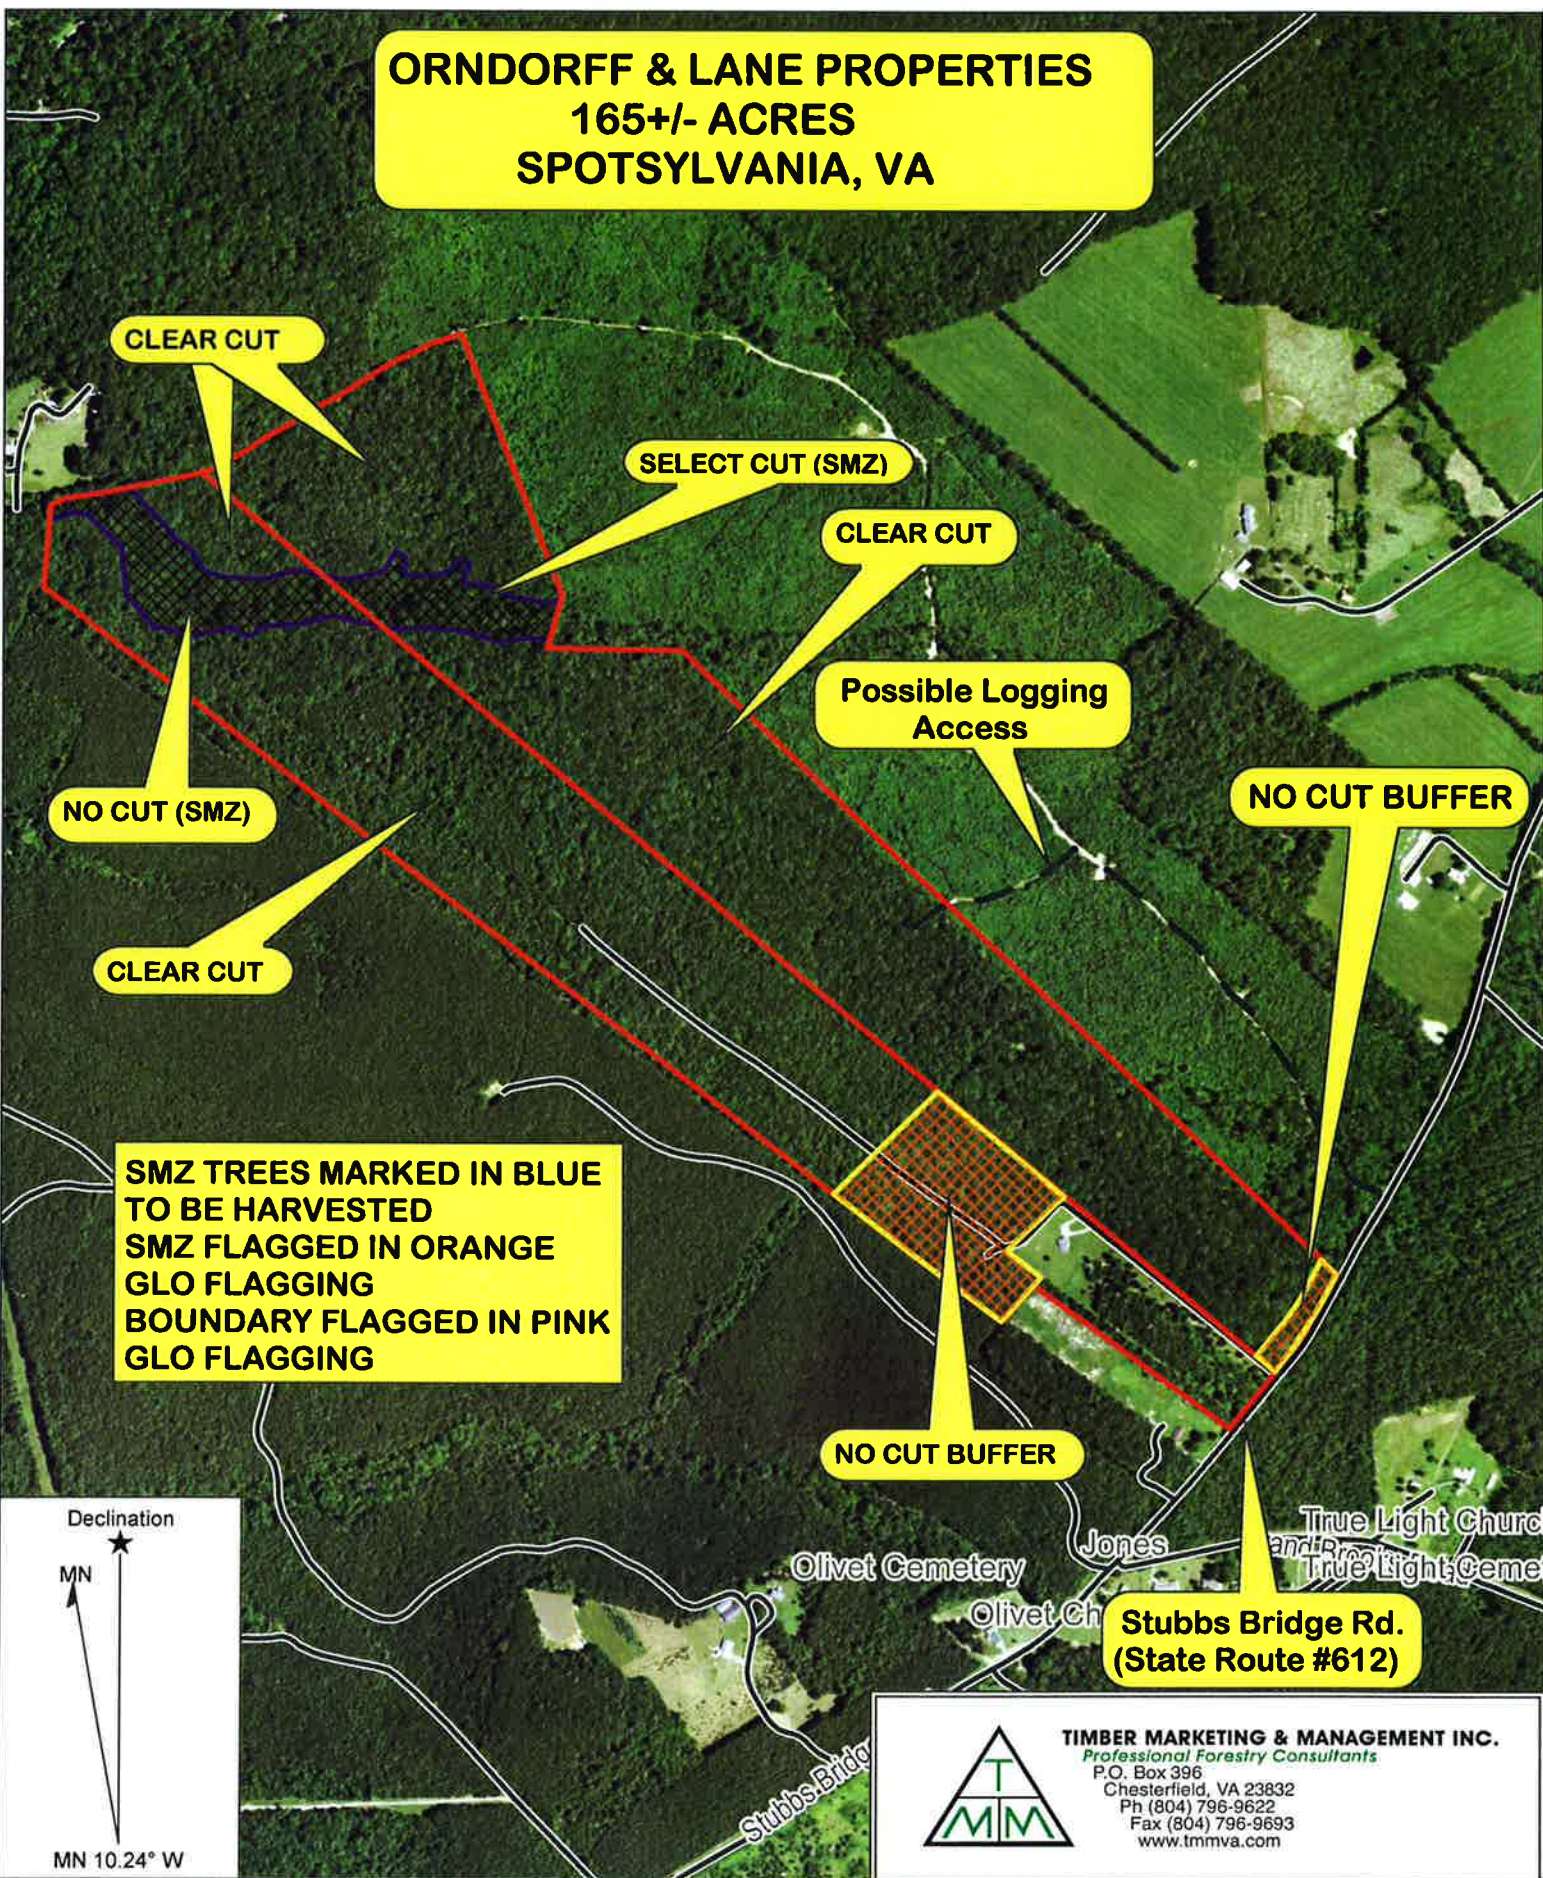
ORNDORFF & LANE PROPERTIES
165+/- ACRES
SPOTSYLVANIA, VA

CLEAR CUT

SELECT CUT (SMZ)

CLEAR CUT

Possible Logging Access

NO CUT BUFFER

NO CUT (SMZ)

CLEAR CUT

SMZ TREES MARKED IN BLUE
TO BE HARVESTED
SMZ FLAGGED IN ORANGE
GLO FLAGGING
BOUNDARY FLAGGED IN PINK
GLO FLAGGING

NO CUT BUFFER

Declination
MN
MN 10.24° W

Jones
True Light Churc
True Light Ceme
Olivet Cemetery
Olivet Ch

Stubbs Bridge Rd.
(State Route #612)

Stubbs Bridg

T
M M
TIMBER MARKETING & MANAGEMENT INC.
Professional Forestry Consultants
P.O. Box 396
Chesterfield, VA 23832
Ph (804) 796-9622
Fax (804) 796-9693
www.tmmva.com